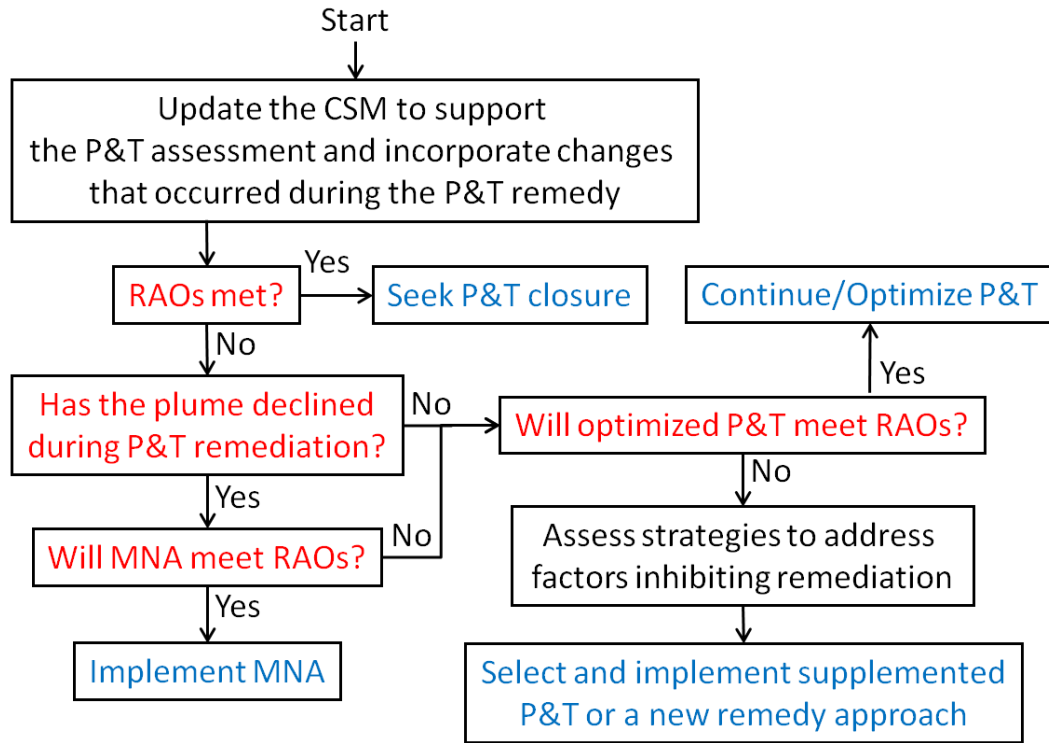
Start

Update the CSM to support the P&T assessment and incorporate changes that occurred during the P&T remedy

RAOs met?

Yes

Seek P&T closure

No

Has the plume declined during P&T remediation?

No

Will optimized P&T meet RAOs?

Yes

Continue/Optimize P&T

No

Assess strategies to address factors inhibiting remediation

Select and implement supplemented P&T or a new remedy approach

Yes

Will MNA meet RAOs?

No

Yes

Implement MNA